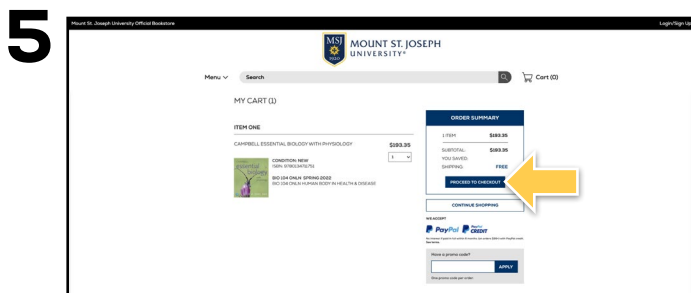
5

Mount St. Joseph University Official Bookstore

Login/Sign Up

MSJ 1920

MOUNT ST. JOSEPH UNIVERSITY®

Menu ∨ Search

Cart (0)

MY CART (1)

ITEM ONE

CAMPBELL ESSENTIAL BIOLOGY WITH PHYSIOLOGY

$193.35

1

CONDITION: NEW
ISBN: 9780134711751

BIO 104 ONLN SPRING 2022
BIO 104 ONLN HUMAN BODY IN HEALTH & DISEASE

ORDER SUMMARY

1 ITEM $193.35

SUBTOTAL: $193.35
YOU SAVED:
SHIPPING: FREE

PROCEED TO CHECKOUT

CONTINUE SHOPPING

WE ACCEPT

PayPal PayPal CREDIT

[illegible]

Have a promo code?

APPLY

One promo code per order